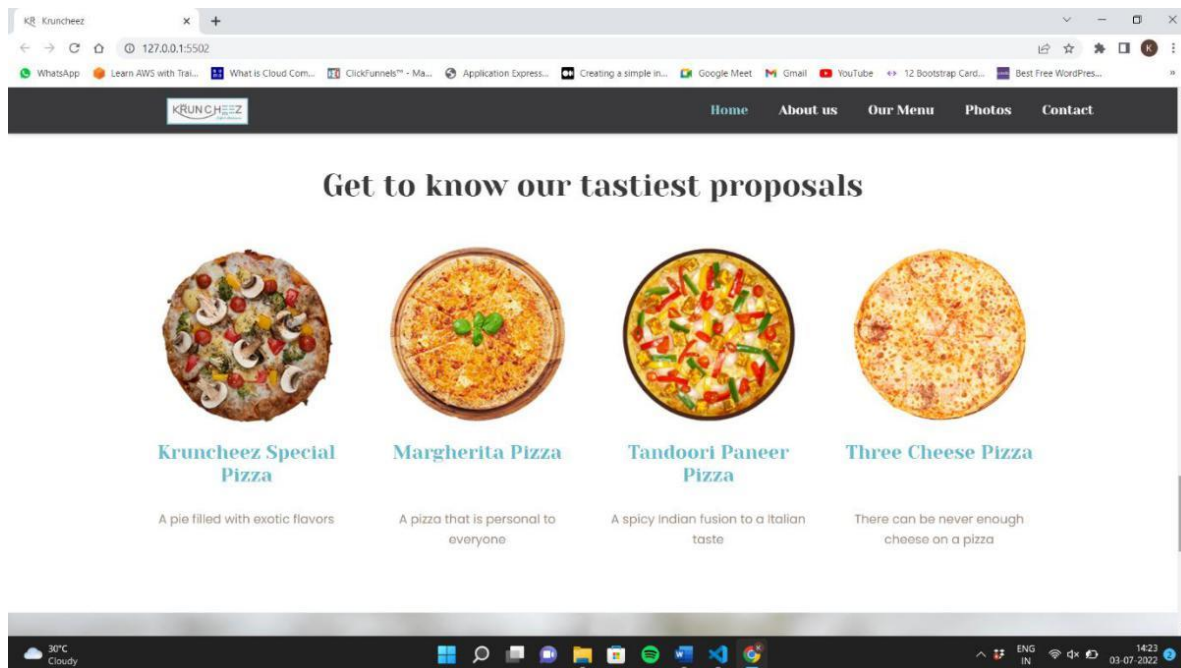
K8 Kruncheez × +

127.0.0.1:5502

WhatsApp Learn AWS with Trai... What is Cloud Com... ClickFunnels™ - Ma... Application Express... Creating a simple in... Google Meet Gmail YouTube 12 Bootstrap Card... Best Free WordPres...

KRUNCHEEZ

Home About us Our Menu Photos Contact

Get to know our tastiest proposals

Kruncheez Special Pizza

A pie filled with exotic flavors

Margherita Pizza

A pizza that is personal to everyone

Tandoori Paneer Pizza

A spicy Indian fusion to a Italian taste

Three Cheese Pizza

There can be never enough cheese on a pizza

30°C Cloudy

ENG IN 14:23 03-07-2022